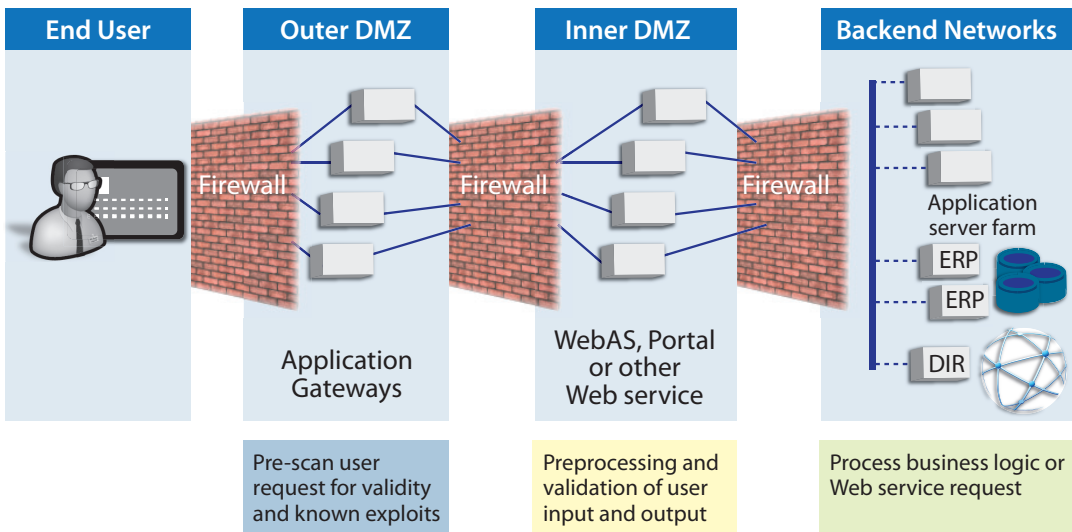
End User

Outer DMZ

Inner DMZ

Backend Networks

Firewall

Firewall

Firewall

Application Gateways

WebAS, Portal or other Web service

Application server farm

ERP

ERP

DIR

Pre-scan user request for validity and known exploits

Preprocessing and validation of user input and output

Process business logic or Web service request